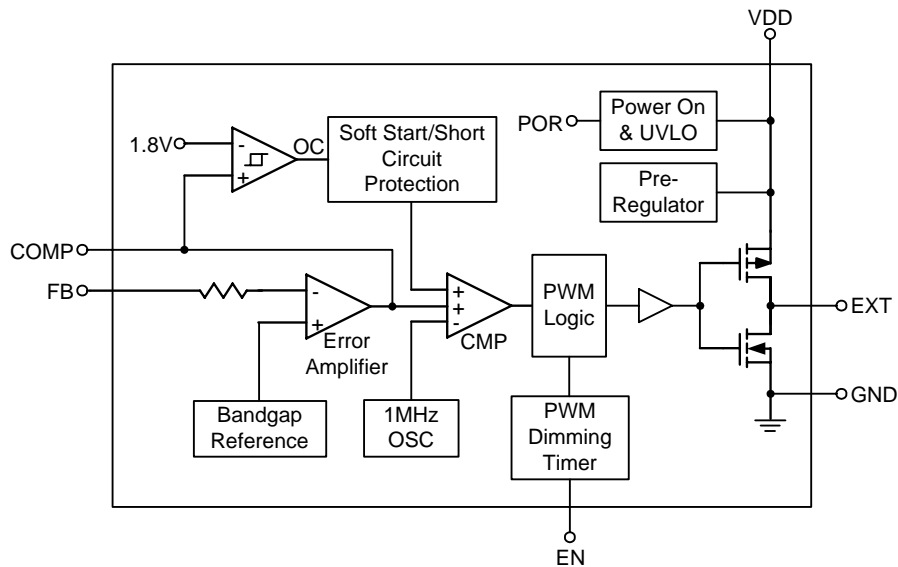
VDD

1.8V

-

+

OC

Soft Start/Short Circuit Protection

POR

Power On & UVLO

Pre-Regulator

COMP

FB

-

+

Error Amplifier

+

+

-

CMP

PWM Logic

EXT

GND

Bandgap Reference

1MHz OSC

PWM Dimming Timer

EN